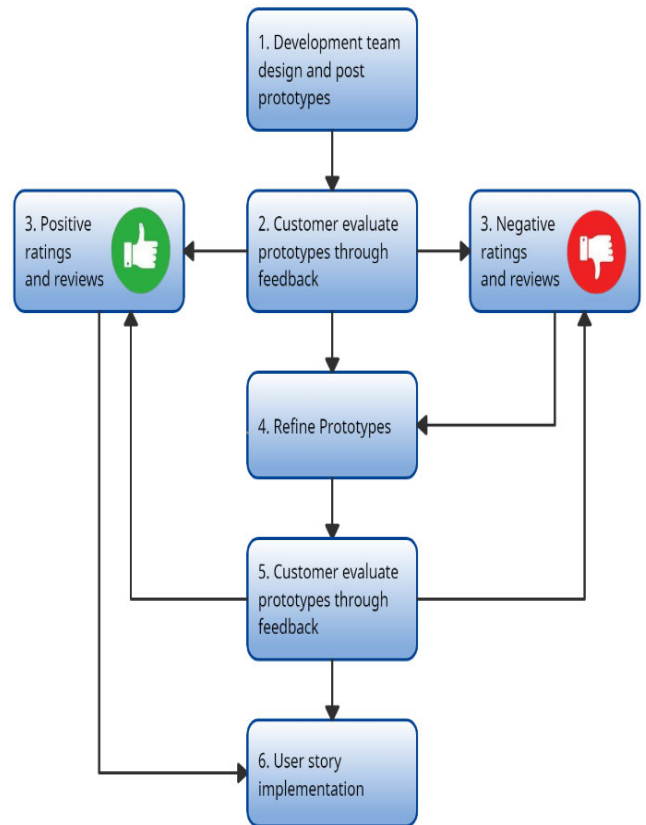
1. Development team design and post prototypes

3. Positive ratings and reviews

2. Customer evaluate prototypes through feedback

3. Negative ratings and reviews

4. Refine Prototypes

5. Customer evaluate prototypes through feedback

6. User story implementation